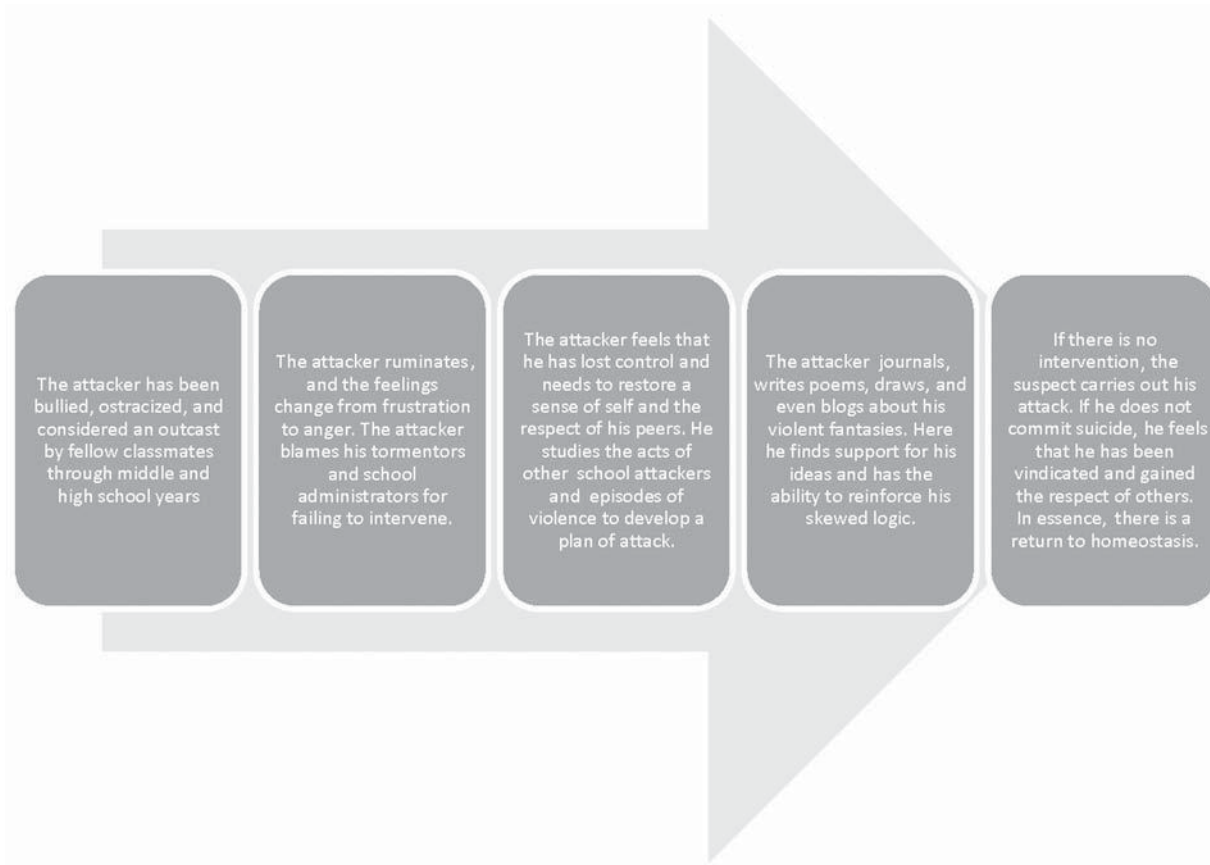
The attacker has been bullied, ostracized, and considered an outcast by fellow classmates through middle and high school years

The attacker ruminates, and the feelings change from frustration to anger. The attacker blames his tormentors and school administrators for failing to intervene.

The attacker feels that he has lost control and needs to restore a sense of self and the respect of his peers. He studies the acts of other school attackers and episodes of violence to develop a plan of attack.

The attacker journals, writes poems, draws, and even blogs about his violent fantasies. Here he finds support for his ideas and has the ability to reinforce his skewed logic.

If there is no intervention, the suspect carries out his attack. If he does not commit suicide, he feels that he has been vindicated and gained the respect of others. In essence, there is a return to homeostasis.